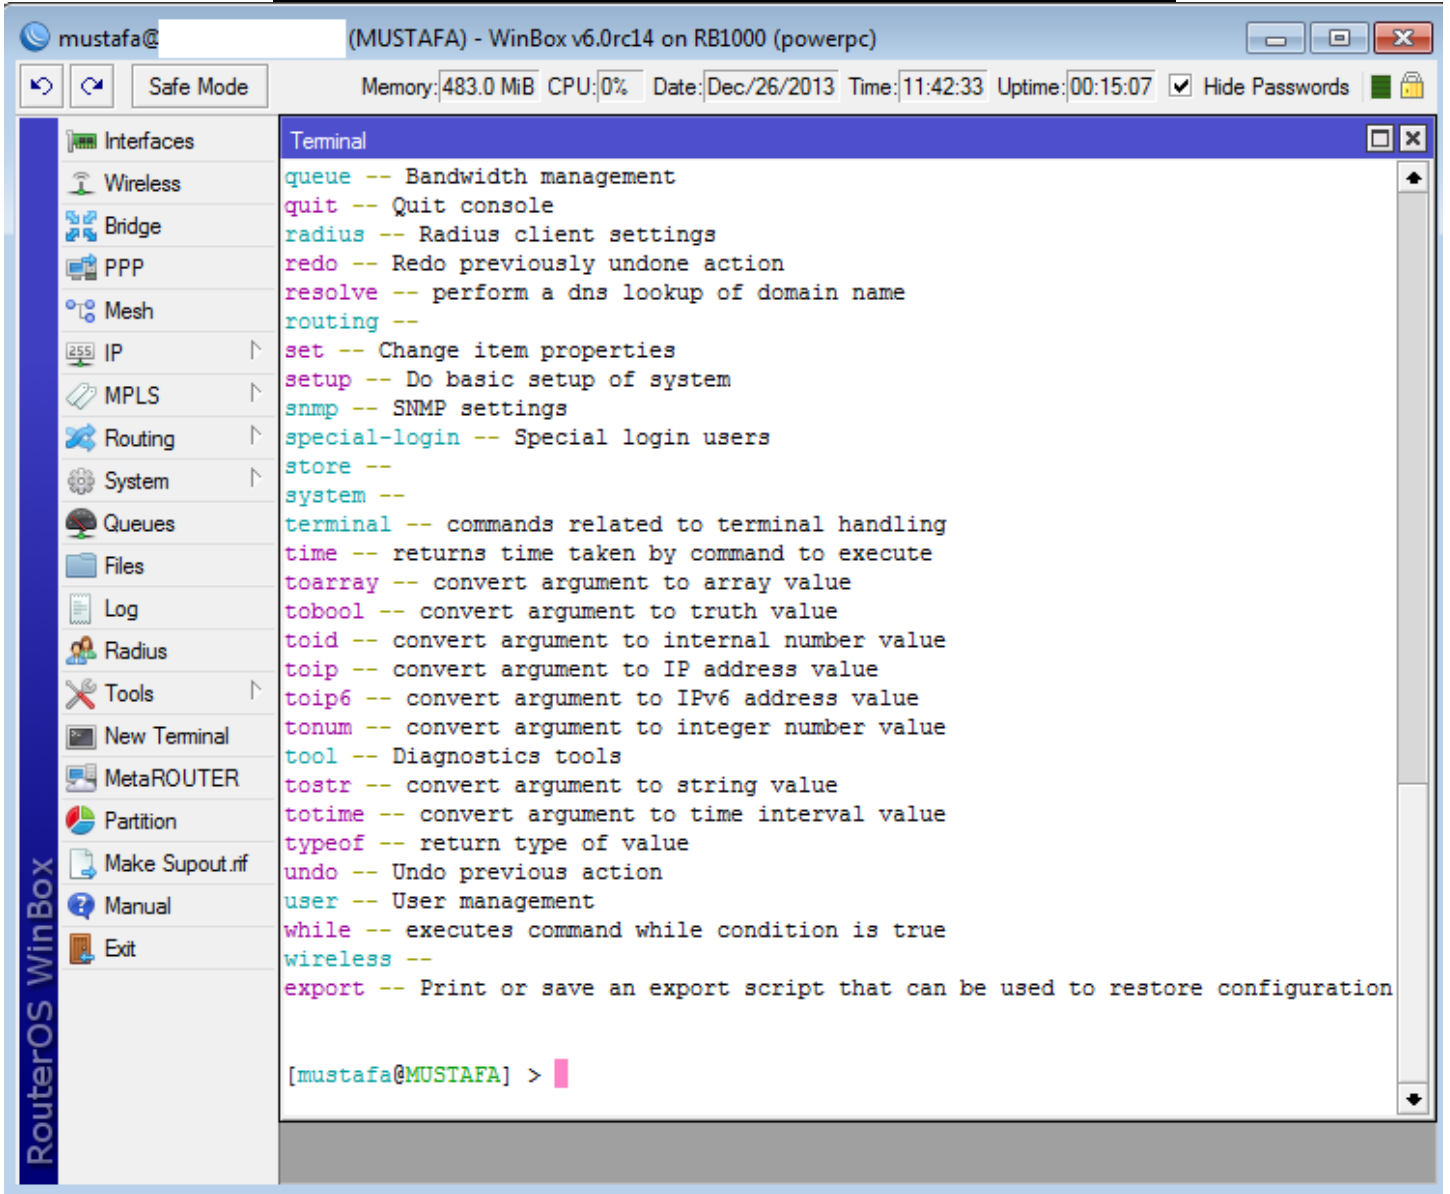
mustafa@ (MUSTAFA) - WinBox v6.0rc14 on RB1000 (powerpc)

Safe Mode Memory: 483.0 MiB CPU: 0% Date: Dec/26/2013 Time: 11:42:33 Uptime: 00:15:07 Hide Passwords

Interfaces
Wireless
Bridge
PPP
Mesh
IP
MPLS
Routing
System
Queues
Files
Log
Radius
Tools
New Terminal
MetaROUTER
Partition
Make Supout.rif
Manual
Exit

RouterOS WinBox

Terminal

queue -- Bandwidth management
quit -- Quit console
radius -- Radius client settings
redo -- Redo previously undone action
resolve -- perform a dns lookup of domain name
routing --
set -- Change item properties
setup -- Do basic setup of system
snmp -- SNMP settings
special-login -- Special login users
store --
system --
terminal -- commands related to terminal handling
time -- returns time taken by command to execute
toarray -- convert argument to array value
tobool -- convert argument to truth value
toid -- convert argument to internal number value
toip -- convert argument to IP address value
toip6 -- convert argument to IPv6 address value
tonum -- convert argument to integer number value
tool -- Diagnostics tools
tostr -- convert argument to string value
totime -- convert argument to time interval value
typeof -- return type of value
undo -- Undo previous action
user -- User management
while -- executes command while condition is true
wireless --
export -- Print or save an export script that can be used to restore configuration

[mustafa@MUSTAFA] >